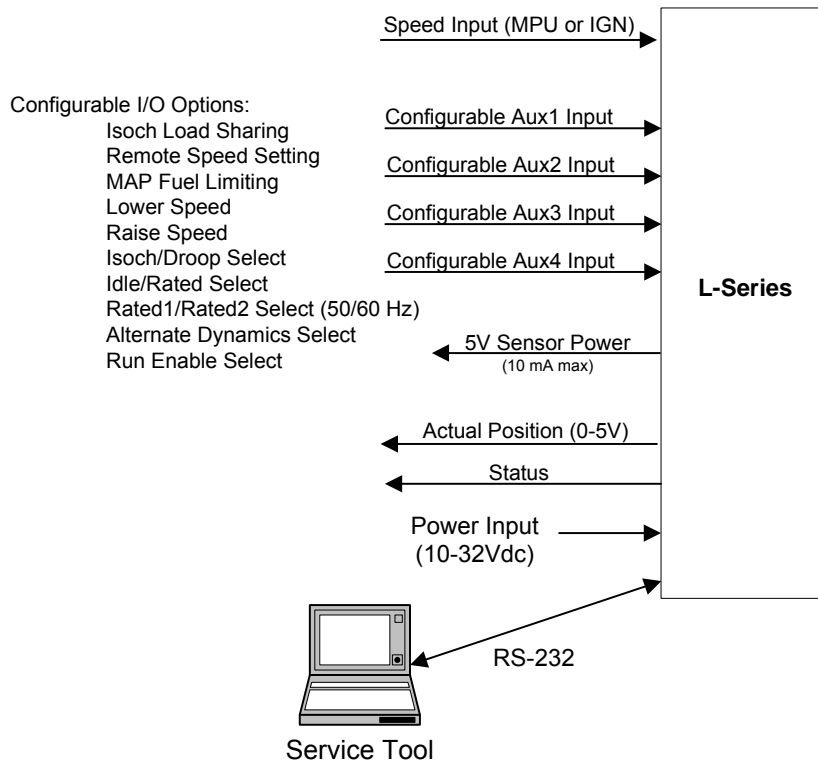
Speed Input (MPU or IGN)

Configurable I/O Options:
Isoch Load Sharing
Remote Speed Setting
MAP Fuel Limiting
Lower Speed
Raise Speed
Isoch/Droop Select
Idle/Rated Select
Rated1/Rated2 Select (50/60 Hz)
Alternate Dynamics Select
Run Enable Select

Configurable Aux1 Input
Configurable Aux2 Input
Configurable Aux3 Input
Configurable Aux4 Input

L-Series

5V Sensor Power
(10 mA max)

Actual Position (0-5V)

Status

Power Input
(10-32Vdc)

RS-232

Service Tool